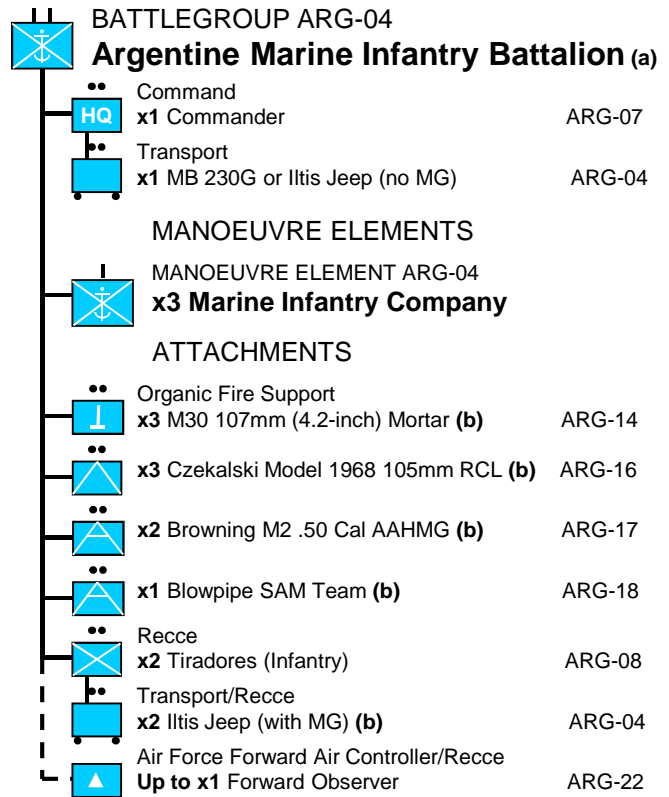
BATTLEGROUP ARG-04
**Argentine Marine Infantry Battalion (a)**

HQ
Command
**x1** Commander ARG-07

Transport
**x1** MB 230G or Iltis Jeep (no MG) ARG-04

MANOEUVRE ELEMENTS

MANOEUVRE ELEMENT ARG-04
**x3 Marine Infantry Company**

ATTACHMENTS

Organic Fire Support
**x3** M30 107mm (4.2-inch) Mortar **(b)** ARG-14

**x3** Czekalski Model 1968 105mm RCL **(b)** ARG-16

**x2** Browning M2 .50 Cal AAHMG **(b)** ARG-17

**x1** Blowpipe SAM Team **(b)** ARG-18

Recce
**x2** Tiradores (Infantry) ARG-08

Transport/Recce
**x2** Iltis Jeep (with MG) **(b)** ARG-04

Air Force Forward Air Controller/Recce
**Up to x1** Forward Observer ARG-22